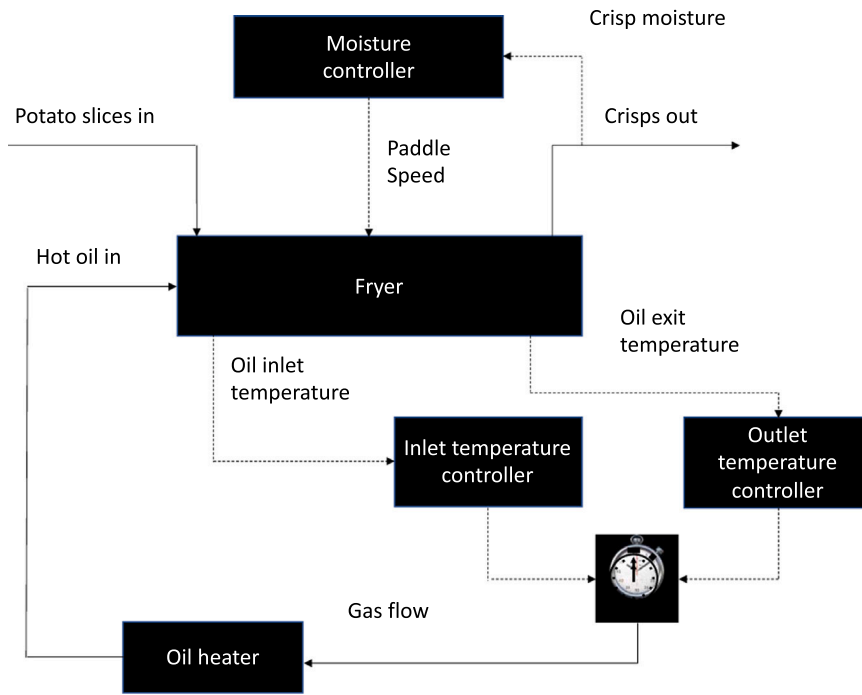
Crisp moisture

Moisture controller

Potato slices in

Crisps out

Paddle Speed

Hot oil in

Fryer

Oil exit temperature

Oil inlet temperature

Inlet temperature controller

Outlet temperature controller

Gas flow

Oil heater